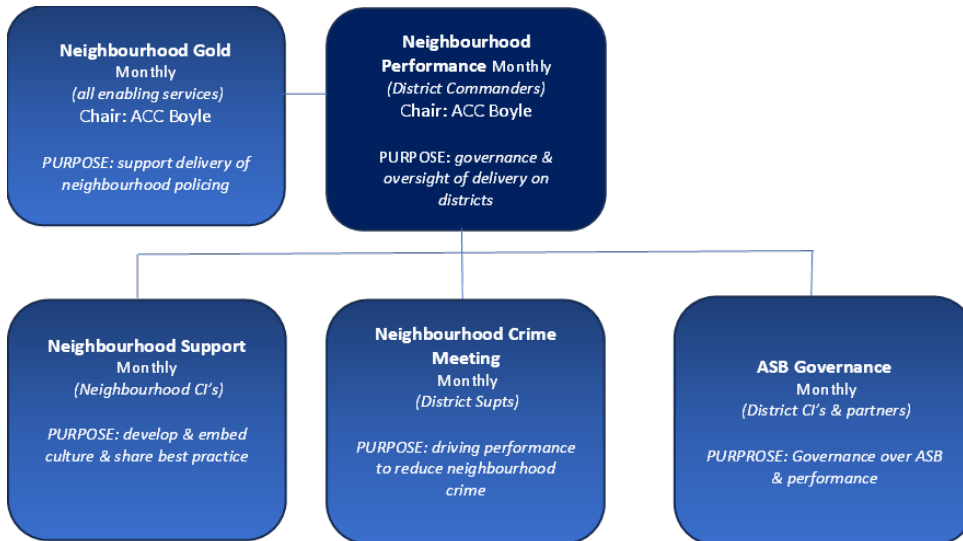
**Neighbourhood Gold**
Monthly
*(all enabling services)*
Chair: ACC Boyle

*PURPOSE: support delivery of neighbourhood policing*

**Neighbourhood Performance** Monthly
*(District Commanders)*
Chair: ACC Boyle

PURPOSE: *governance & oversight of delivery on districts*

**Neighbourhood Support**
Monthly
*(Neighbourhood CI's)*

*PURPOSE: develop & embed culture & share best practice*

**Neighbourhood Crime Meeting**
Monthly
*(District Supts)*

*PURPOSE: driving performance to reduce neighbourhood crime*

**ASB Governance**
Monthly
*(District CI's & partners)*

*PURPROSE: Governance over ASB & performance*